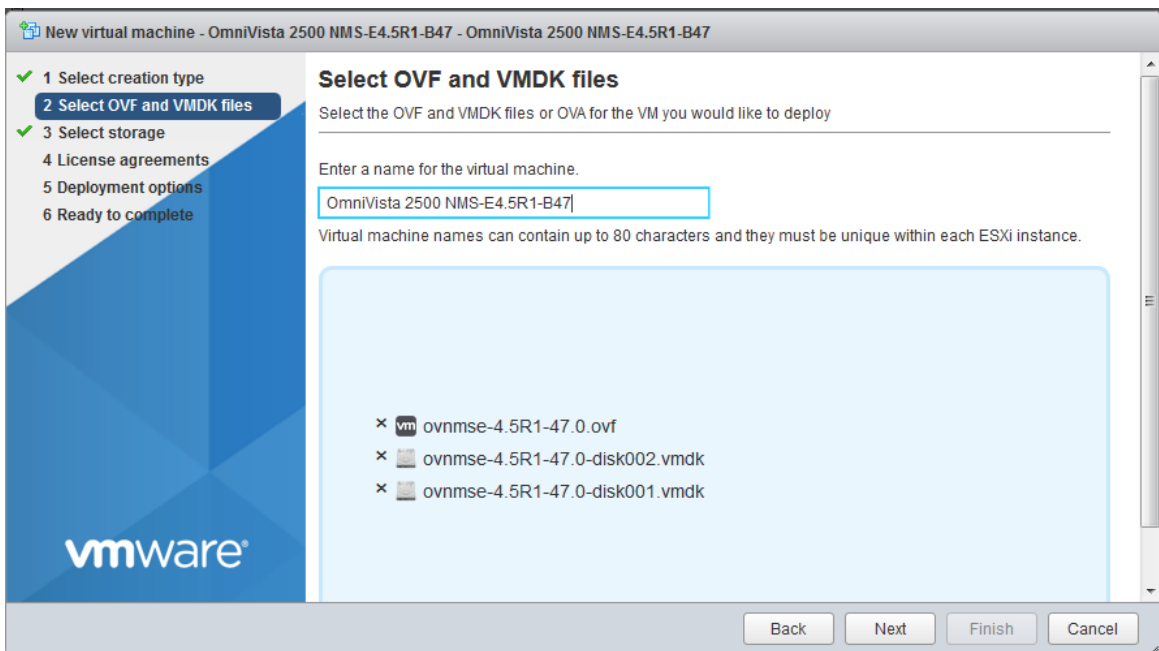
New virtual machine - OmniVista 2500 NMS-E4.5R1-B47 - OmniVista 2500 NMS-E4.5R1-B47

✔ 1 Select creation type
2 Select OVF and VMDK files
✔ 3 Select storage
4 License agreements
5 Deployment options
6 Ready to complete

vmware®

Select OVF and VMDK files

Select the OVF and VMDK files or OVA for the VM you would like to deploy

Enter a name for the virtual machine.

OmniVista 2500 NMS-E4.5R1-B47

Virtual machine names can contain up to 80 characters and they must be unique within each ESXi instance.

× vm ovnmse-4.5R1-47.0.ovf
× ovnmse-4.5R1-47.0-disk002.vmdk
× ovnmse-4.5R1-47.0-disk001.vmdk

Back Next Finish Cancel